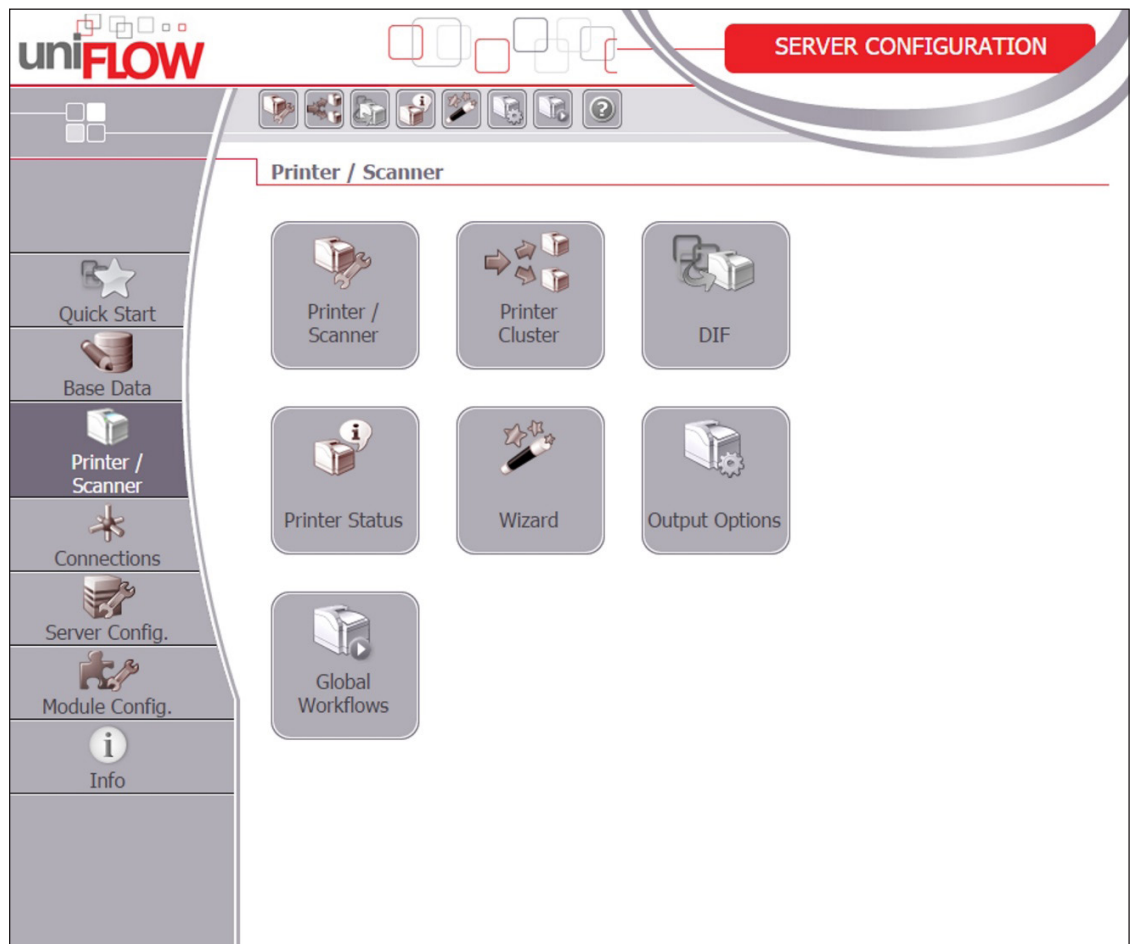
uniFLOW

SERVER CONFIGURATION

Printer / Scanner

Quick Start
Base Data
Printer / Scanner
Connections
Server Config.
Module Config.
Info

Printer / Scanner
Printer Cluster
DIF
Printer Status
Wizard
Output Options
Global Workflows